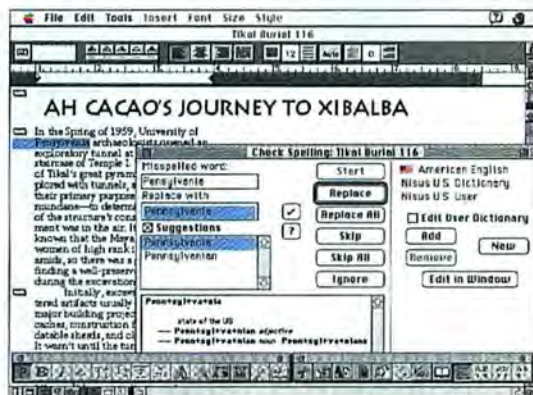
File Edit Tools Insert Font Size Style

Tikal Burial 116

AH CACAO'S JOURNEY TO XIBALBA

In the Spring of 1959, University of Pennsylvania archaeologists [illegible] exploratory tunnel at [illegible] staircase of Temple I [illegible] of Tikal's great pyr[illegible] plored with tunnels, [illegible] their primary purpo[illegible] mandate—to determ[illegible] of the structure's con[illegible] ment was in the air. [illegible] known that the Maya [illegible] women of high rank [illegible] amids, so there was a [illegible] finding a well-preser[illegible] during the excavation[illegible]

Initially, exca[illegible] tered artifacts usually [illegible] major building proje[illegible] caches, construction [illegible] datable sherds, and o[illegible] It wasn't until the tu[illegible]

Check Spelling: Tikal Burial 116

Misspelled word:

Pensylvania

Replace with

Pennsylvania

Suggestions

Pennsylvania

Pennsylvanian

Start

Replace

Replace All

Skip

Skip All

Ignore

American English

Nisus U.S. Dictionary

Nisus U.S. User

Edit User Dictionary

Add

New

Remove

Edit in Window

Pennsylvania

state of the US

— Pennsylvanian adjective

— Pennsylvanian noun Pennsylvanians